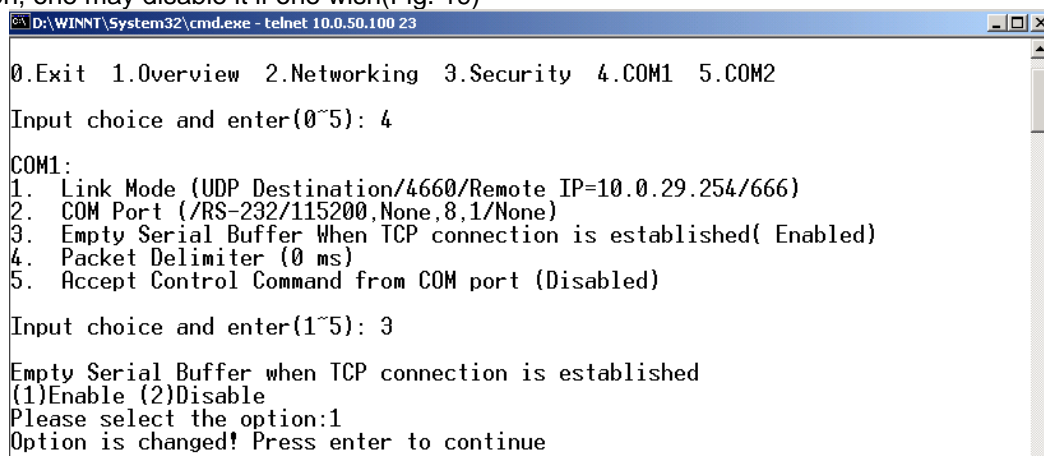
on, one may disable it if one wish(Fig. 10)

D:\WINNT\System32\cmd.exe - telnet 10.0.50.100 23

0.Exit 1.Overview 2.Networking 3.Security 4.COM1 5.COM2

Input choice and enter(0~5): 4

COM1:
1. Link Mode (UDP Destination/4660/Remote IP=10.0.29.254/666)
2. COM Port (/RS-232/115200,None,8,1/None)
3. Empty Serial Buffer When TCP connection is established( Enabled)
4. Packet Delimiter (0 ms)
5. Accept Control Command from COM port (Disabled)

Input choice and enter(1~5): 3

Empty Serial Buffer when TCP connection is established
(1)Enable (2)Disable
Please select the option:1
Option is changed! Press enter to continue